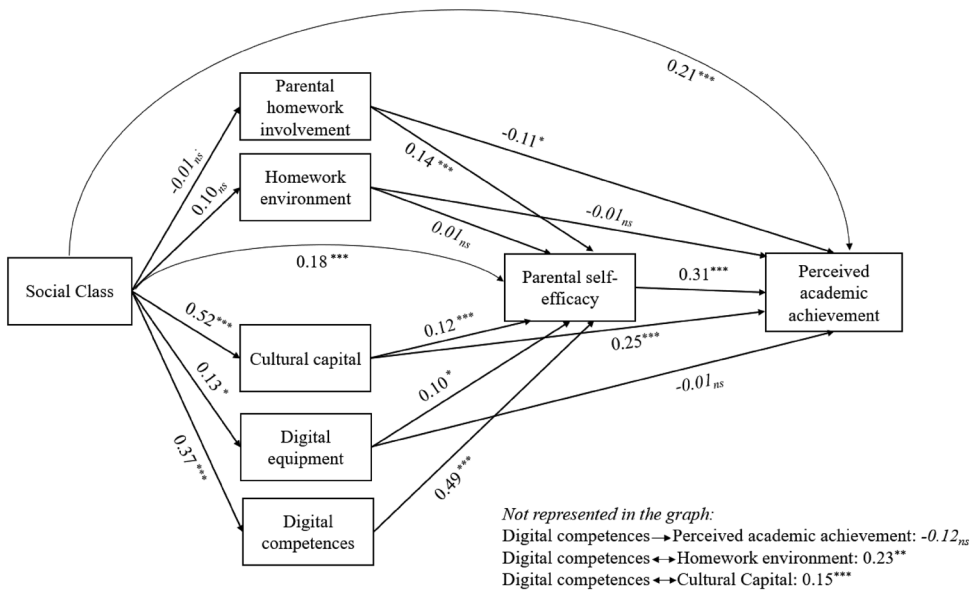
0.21***

Parental homework involvement

-0.11*

0.14***

-0.01$_{ns}$

0.10$_{ns}$

Homework environment

-0.01$_{ns}$

0.01$_{ns}$

Social Class

0.18***

Parental self-efficacy

0.31***

Perceived academic achievement

0.52***

0.12***

Cultural capital

0.25***

0.13*

0.10*

-0.01$_{ns}$

Digital equipment

0.37***

0.49***

Digital competences

*Not represented in the graph:*
Digital competences → Perceived academic achievement: *-0.12$_{ns}$*
Digital competences ↔ Homework environment: 0.23**
Digital competences ↔ Cultural Capital: 0.15***